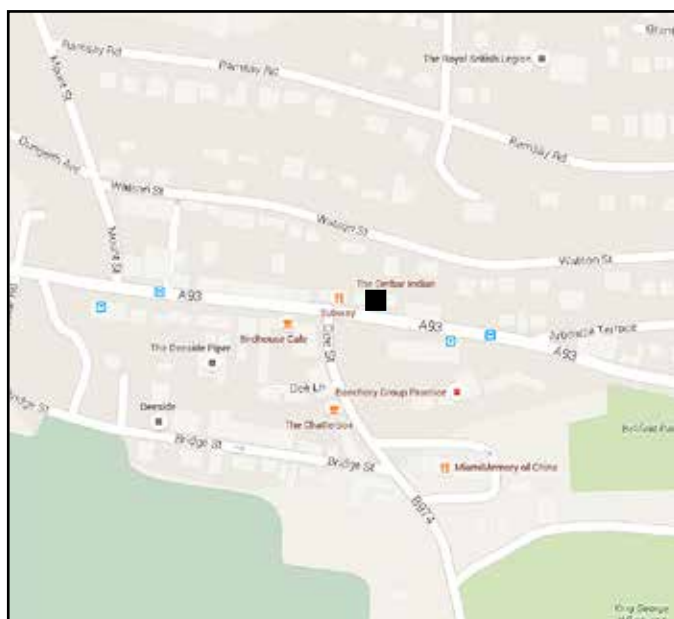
Ramsay Rd
Ramsay Rd
The Royal British Legion
Ramsay Rd
Mount St
Campbell Ave
Watson St
Watson St
Watson St
A93
The Deeside Indian
Subway
A93
Jubilee Terrace
A93
Birdhouse Cafe
The Deeside Piper
Dee Ln
Banchory Group Practice
Deeside
The Shellhouse
Bridge St
Bridge St
B974
Mamamemory of China
King George
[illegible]
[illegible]